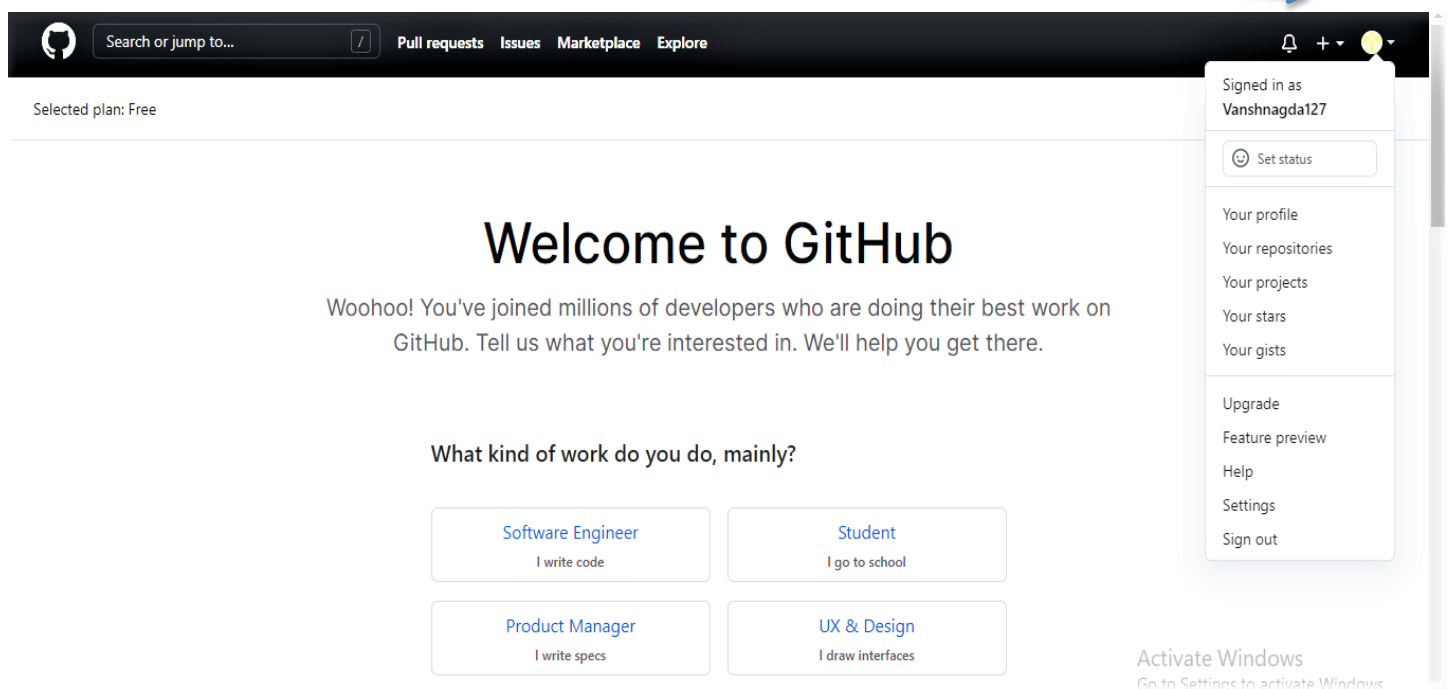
Search or jump to... /
Pull requests Issues Marketplace Explore

Selected plan: Free

Signed in as
Vanshnagda127

Set status

Your profile
Your repositories
Your projects
Your stars
Your gists

Upgrade
Feature preview
Help
Settings
Sign out

Welcome to GitHub

Woohoo! You've joined millions of developers who are doing their best work on GitHub. Tell us what you're interested in. We'll help you get there.

What kind of work do you do, mainly?

Software Engineer
I write code

Student
I go to school

Product Manager
I write specs

UX & Design
I draw interfaces

Activate Windows
Go to Settings to activate Windows